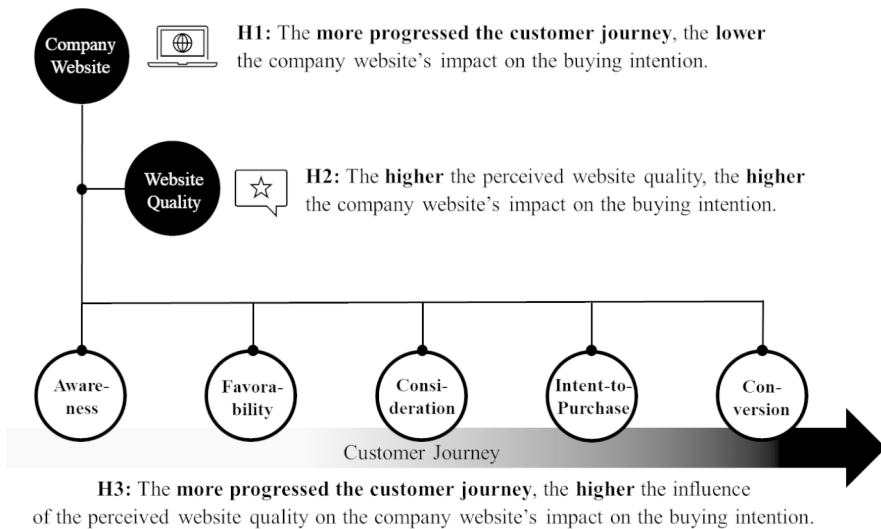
Company Website

H1: The more progressed the customer journey, the lower the company website's impact on the buying intention.

Website Quality

H2: The higher the perceived website quality, the higher the company website's impact on the buying intention.

Awareness

Favorability

Consideration

Intent-to-Purchase

Conversion

Customer Journey

H3: The more progressed the customer journey, the higher the influence of the perceived website quality on the company website's impact on the buying intention.